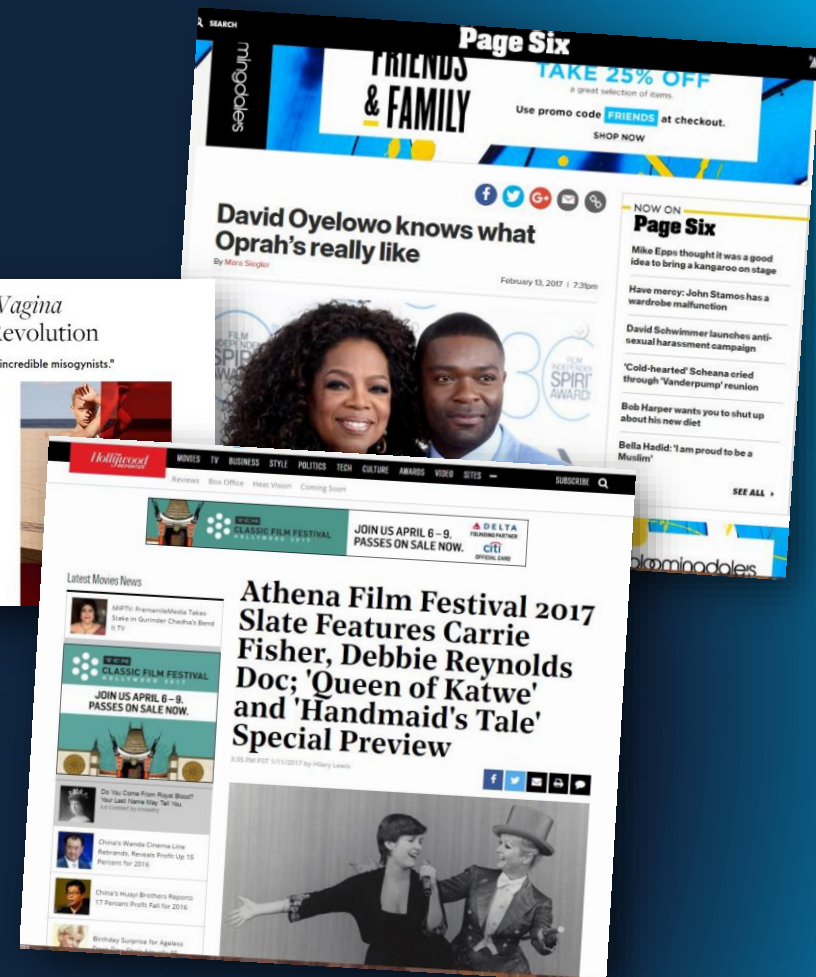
Vagina
Revolution

incredible misogynists."

SEARCH

Page Six

bloomingdale's

FRIENDS & FAMILY

TAKE 25% OFF
a great selection of items.

Use promo code FRIENDS at checkout.

SHOP NOW

David Oyelowo knows what Oprah's really like

By Mara Siegler

February 13, 2017 | 7:31pm

NOW ON
Page Six

Mike Epps thought it was a good idea to bring a kangaroo on stage

Have mercy: John Stamos has a wardrobe malfunction

David Schwimmer launches anti-sexual harassment campaign

'Cold-hearted' Scheana cried through 'Vanderpump' reunion

Bob Harper wants you to shut up about his new diet

Bella Hadid: 'I am proud to be a Muslim'

SEE ALL ›

bloomingdale's

The Hollywood Reporter

MOVIES TV BUSINESS STYLE POLITICS TECH CULTURE AWARDS VIDEO SITES

SUBSCRIBE

Reviews Box Office Heat Vision Coming Soon

TCM CLASSIC FILM FESTIVAL
JOIN US APRIL 6 – 9. PASSES ON SALE NOW.
DELTA FOUNDING PARTNER
citi OFFICIAL CARD

Latest Movies News

MIPTV: FremantleMedia Takes Stake in Gurinder Chadha's Bend It TV

TCM CLASSIC FILM FESTIVAL
JOIN US APRIL 6 – 9. PASSES ON SALE NOW.

Do You Come From Royal Blood? Your Last Name May Tell You

China's Wanda Cinema Line Rebrands, Reveals Profit Up 15 Percent for 2016

China's Huayi Brothers Reports 17 Percent Profit Fall for 2016

Birthday Surprise for Ageless

Athena Film Festival 2017 Slate Features Carrie Fisher, Debbie Reynolds Doc; 'Queen of Katwe' and 'Handmaid's Tale' Special Preview

3:35 PM PST 1/11/2017 by Hilary Lewis